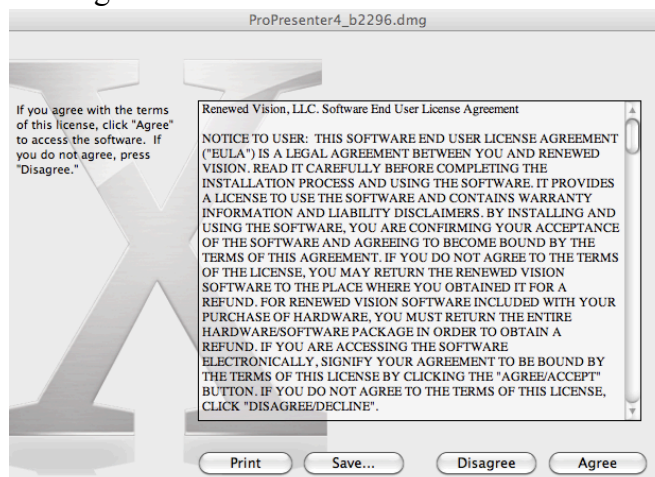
ProPresenter4_b2296.dmg

If you agree with the terms of this license, click "Agree" to access the software. If you do not agree, press "Disagree."

Renewed Vision, LLC. Software End User License Agreement

NOTICE TO USER: THIS SOFTWARE END USER LICENSE AGREEMENT ("EULA") IS A LEGAL AGREEMENT BETWEEN YOU AND RENEWED VISION. READ IT CAREFULLY BEFORE COMPLETING THE INSTALLATION PROCESS AND USING THE SOFTWARE. IT PROVIDES A LICENSE TO USE THE SOFTWARE AND CONTAINS WARRANTY INFORMATION AND LIABILITY DISCLAIMERS. BY INSTALLING AND USING THE SOFTWARE, YOU ARE CONFIRMING YOUR ACCEPTANCE OF THE SOFTWARE AND AGREEING TO BECOME BOUND BY THE TERMS OF THIS AGREEMENT. IF YOU DO NOT AGREE TO THE TERMS OF THE LICENSE, YOU MAY RETURN THE RENEWED VISION SOFTWARE TO THE PLACE WHERE YOU OBTAINED IT FOR A REFUND. FOR RENEWED VISION SOFTWARE INCLUDED WITH YOUR PURCHASE OF HARDWARE, YOU MUST RETURN THE ENTIRE HARDWARE/SOFTWARE PACKAGE IN ORDER TO OBTAIN A REFUND. IF YOU ARE ACCESSING THE SOFTWARE ELECTRONICALLY, SIGNIFY YOUR AGREEMENT TO BE BOUND BY THE TERMS OF THIS LICENSE BY CLICKING THE "AGREE/ACCEPT" BUTTON. IF YOU DO NOT AGREE TO THE TERMS OF THIS LICENSE, CLICK "DISAGREE/DECLINE".

Print Save... Disagree Agree